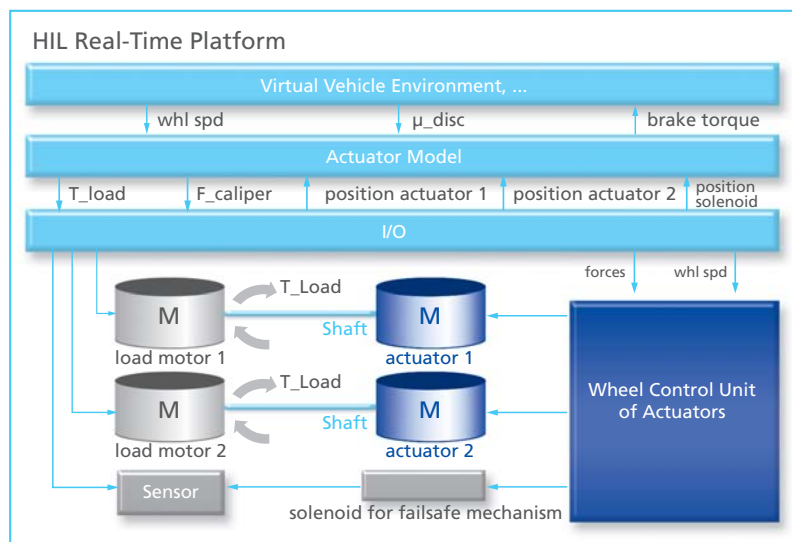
HIL Real-Time Platform

Virtual Vehicle Environment, ...

whl spd

μ_disc

brake torque

Actuator Model

T_load

F_caliper

position actuator 1

position actuator 2

position solenoid

I/O

forces

whl spd

M

T_Load

load motor 1

Shaft

M

actuator 1

M

T_Load

load motor 2

Shaft

M

actuator 2

Wheel Control Unit of Actuators

Sensor

solenoid for failsafe mechanism